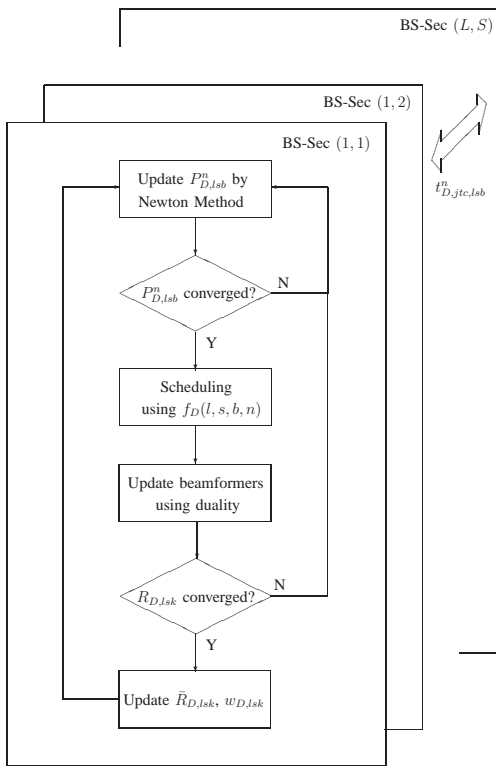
BS-Sec $(L, S)$

BS-Sec $(1, 2)$

BS-Sec $(1, 1)$

$t^n_{D,jtc,lsb}$

Update $P^n_{D,lsb}$ by Newton Method

$P^n_{D,lsb}$ converged?

N

Y

Scheduling using $f_D(l, s, b, n)$

Update beamformers using duality

$R_{D,lsk}$ converged?

N

Y

Update $\bar{R}_{D,lsk}$, $w_{D,lsk}$